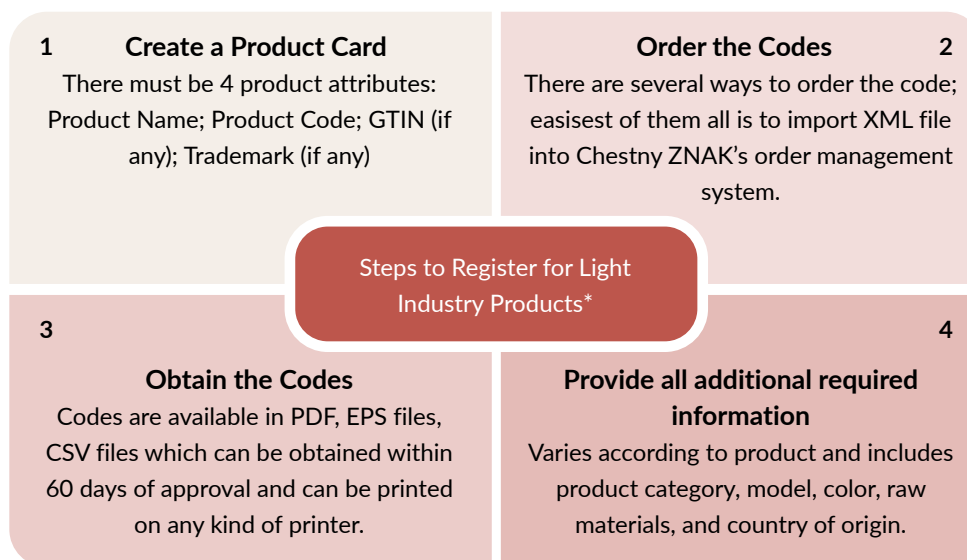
1 Create a Product Card

There must be 4 product attributes: Product Name; Product Code; GTIN (if any); Trademark (if any)

Order the Codes 2

There are several ways to order the code; easisest of them all is to import XML file into Chestny ZNAK's order management system.

Steps to Register for Light Industry Products*

3

Obtain the Codes

Codes are available in PDF, EPS files, CSV files which can be obtained within 60 days of approval and can be printed on any kind of printer.

4

Provide all additional required information

Varies according to product and includes product category, model, color, raw materials, and country of origin.